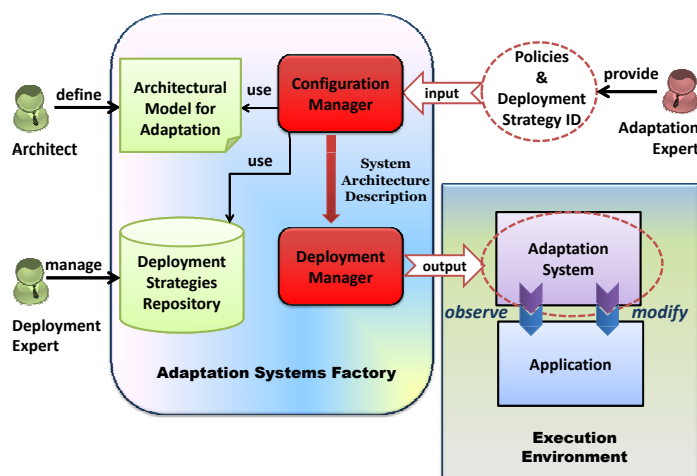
define

Architect

Architectural Model for Adaptation

use

Configuration Manager

input

Policies & Deployment Strategy ID

provide

Adaptation Expert

use

System Architecture Description

manage

Deployment Expert

Deployment Strategies Repository

Deployment Manager

output

Adaptation System

observe

modify

Application

Adaptation Systems Factory

Execution Environment